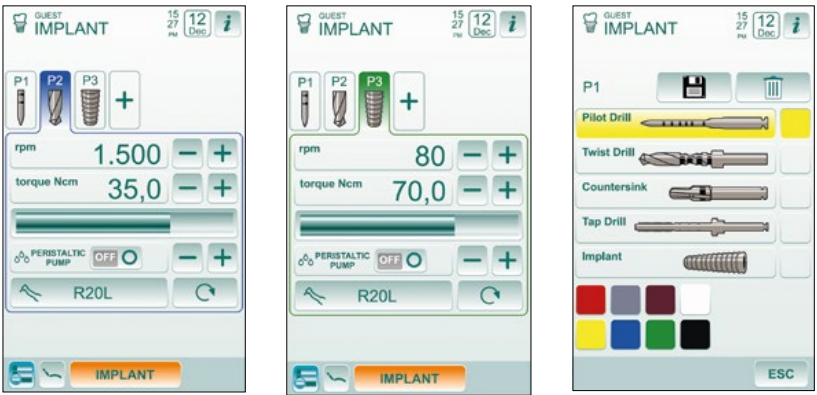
GUEST
IMPLANT
15 27 PM 12 Dec i

P1 P2 P3 +

rpm 1.500 − +
torque Ncm 35,0 − +

PERISTALTIC PUMP OFF − +

R20L

IMPLANT

GUEST
IMPLANT
15 27 PM 12 Dec i

P1 P2 P3 +

rpm 80 − +
torque Ncm 70,0 − +

PERISTALTIC PUMP OFF − +

R20L

IMPLANT

GUEST
IMPLANT
15 27 PM 12 Dec i

P1

Pilot Drill
Twist Drill
Countersink
Tap Drill
Implant

ESC